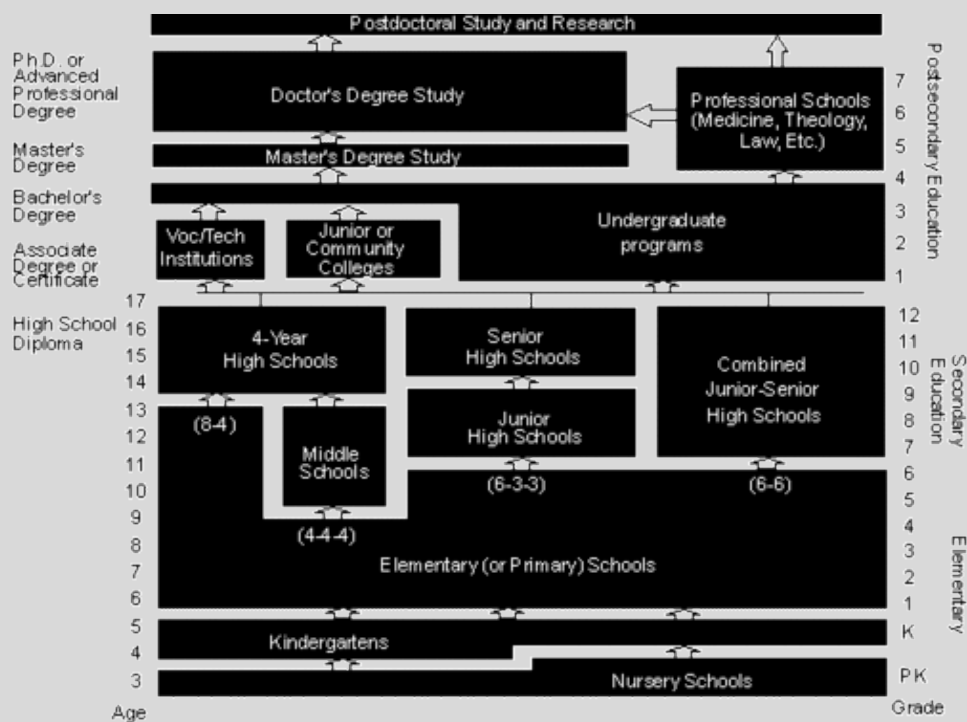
Postdoctoral Study and Research

Ph.D. or Advanced Professional Degree

Doctor's Degree Study

Professional Schools (Medicine, Theology, Law, Etc.)

Master's Degree

Master's Degree Study

Bachelor's Degree

Associate Degree or Certificate

Voc/Tech Institutions

Junior or Community Colleges

Undergraduate programs

7
6
5
4
3
2
1

Postsecondary Education

17
High School Diploma
16
15
14
13
12
11
10
9
8
7
6
5
4
3

4-Year High Schools

Senior High Schools

Combined Junior-Senior High Schools

(8-4)

Middle Schools

Junior High Schools

(6-3-3)

(6-6)

(4-4-4)

12
11
10
9
8
7
6
5
4
3
2
1
K
PK

Secondary Education

Elementary (or Primary) Schools

Elementary

Kindergartens

Nursery Schools

Age

Grade